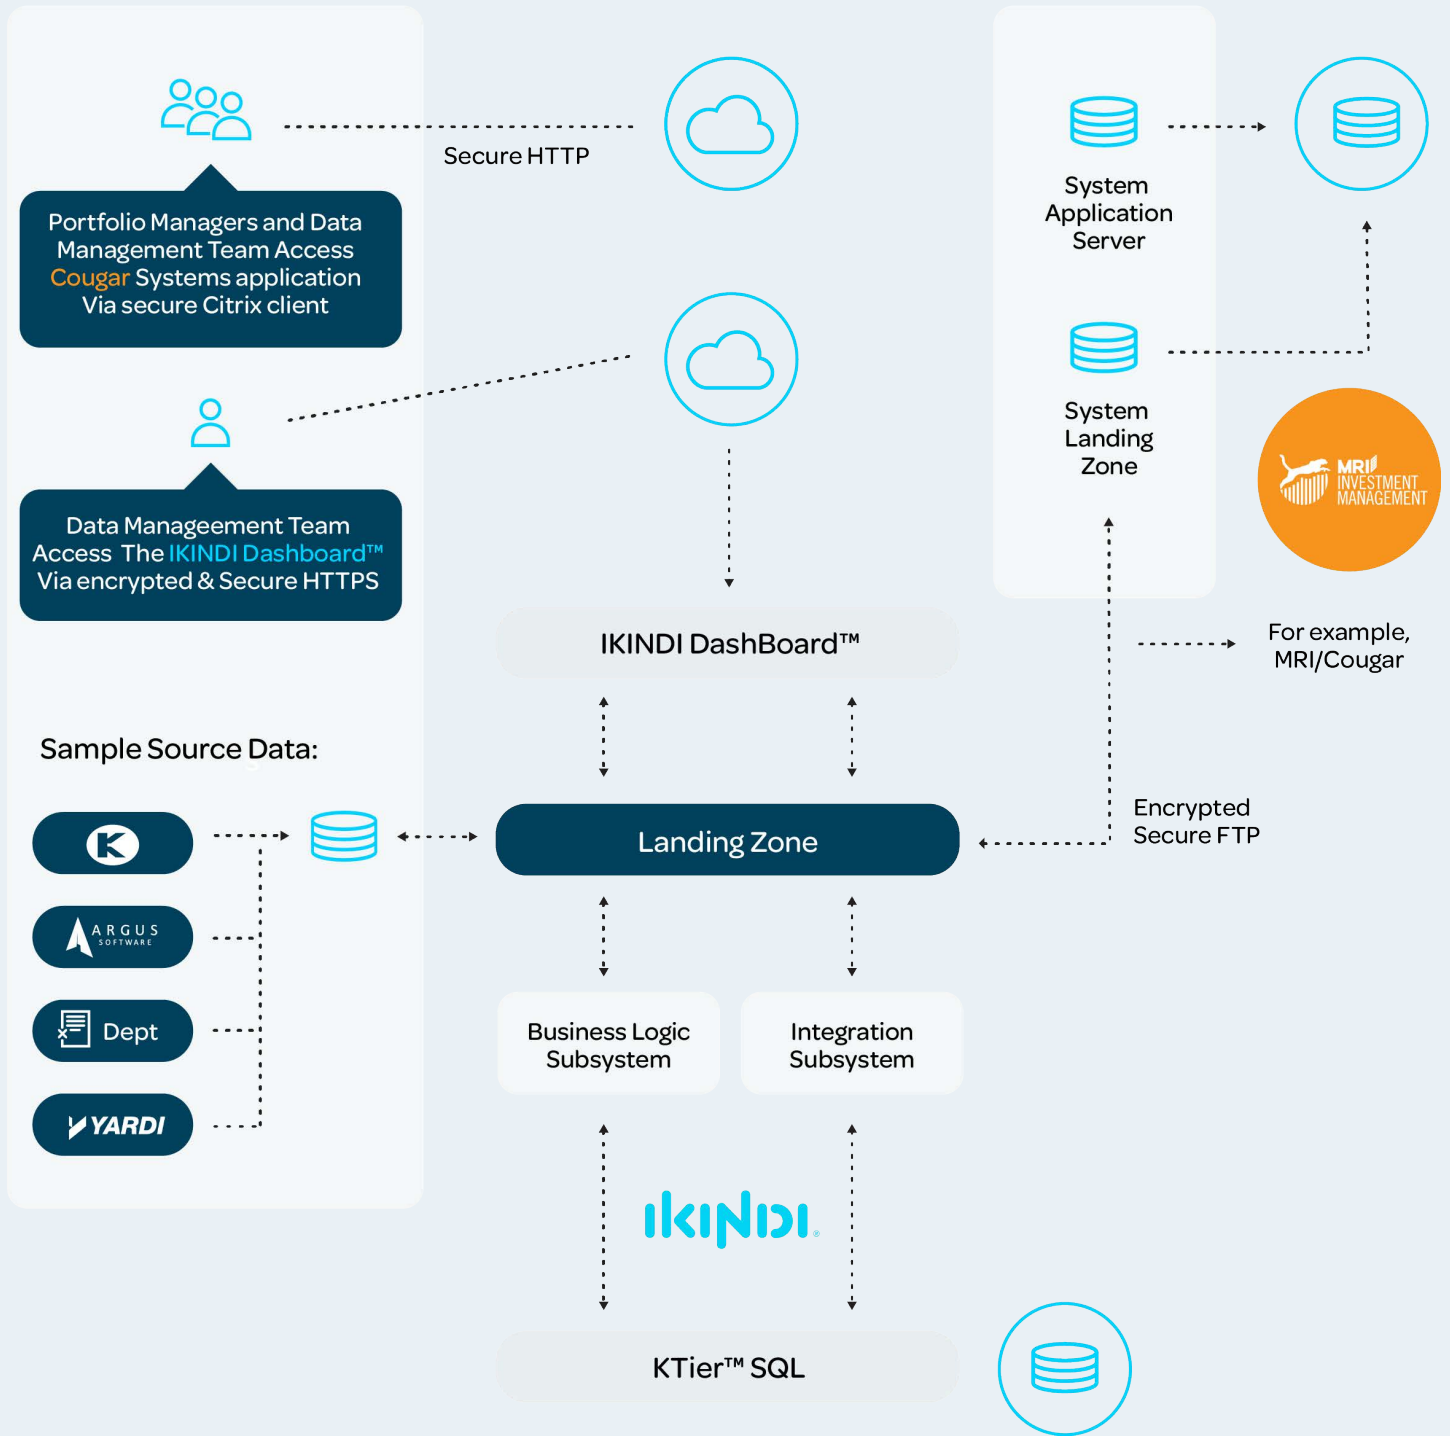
Secure HTTP

Portfolio Managers and Data Management Team Access Cougar Systems application Via secure Citrix client

Data Manageement Team Access The IKINDI Dashboard™ Via encrypted & Secure HTTPS

System Application Server

System Landing Zone

MRI INVESTMENT MANAGEMENT

IKINDI DashBoard™

For example, MRI/Cougar

Sample Source Data:

K

ARGUS SOFTWARE

Dept

YARDI

Landing Zone

Encrypted Secure FTP

Business Logic Subsystem

Integration Subsystem

ikindi

KTier™ SQL